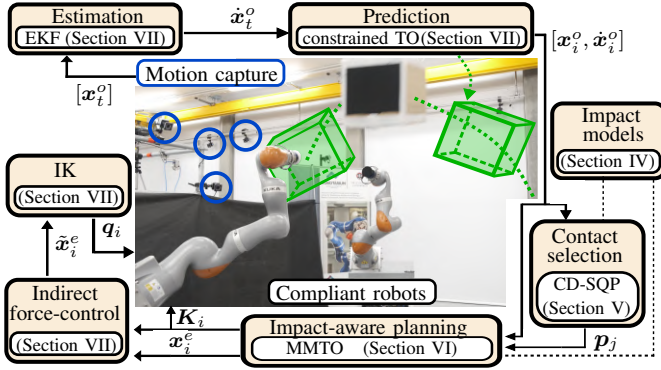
Estimation
EKF (Section VII)

$\dot{\boldsymbol{x}}_t^o$

Prediction
constrained TO(Section VII)

$[\boldsymbol{x}_i^o, \dot{\boldsymbol{x}}_i^o]$

Motion capture

$[\boldsymbol{x}_t^o]$

Impact models
(Section IV)

IK
(Section VII)

$\boldsymbol{q}_i$

$\tilde{\boldsymbol{x}}_i^e$

Contact selection
CD-SQP
(Section V)

Compliant robots

Indirect force-control
(Section VII)

$\boldsymbol{K}_i$

$\boldsymbol{x}_i^e$

Impact-aware planning
MMTO (Section VI)

$\boldsymbol{p}_j$